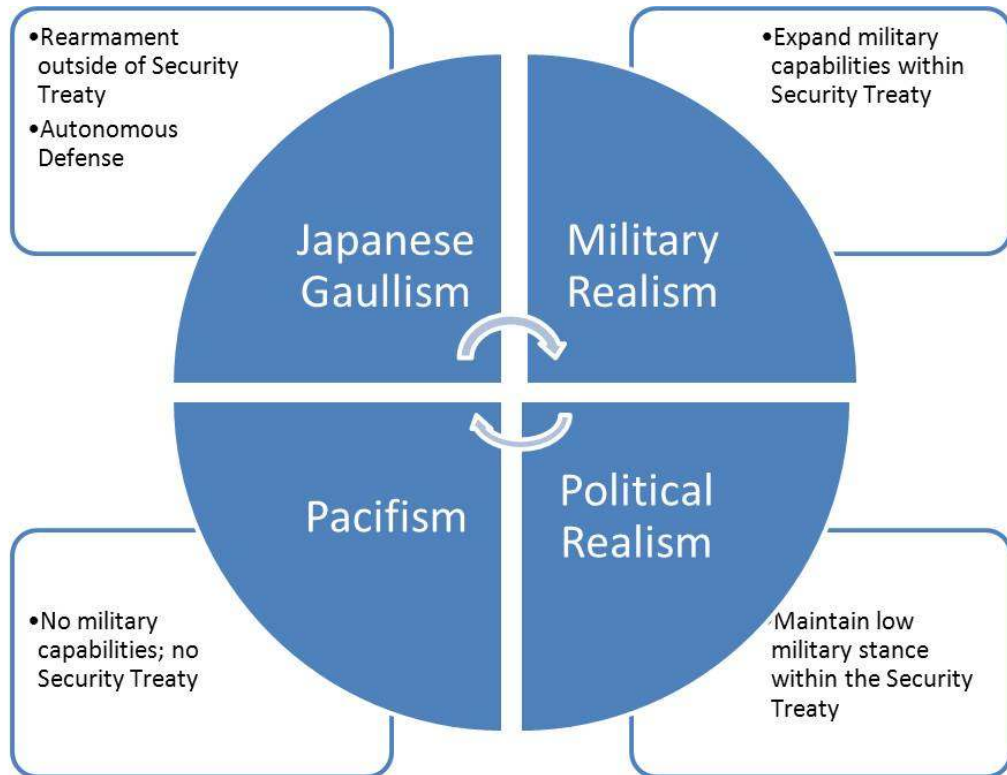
•Rearmament outside of Security Treaty
•Autonomous Defense

•Expand military capabilities within Security Treaty

Japanese Gaullism

Military Realism

Pacifism

Political Realism

•No military capabilities; no Security Treaty

•Maintain low military stance within the Security Treaty